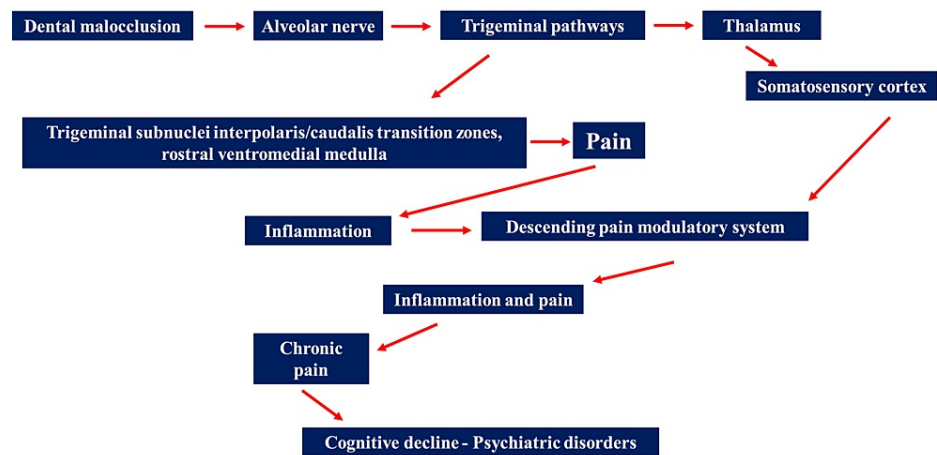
Dental malocclusion

Alveolar nerve

Trigeminal pathways

Thalamus

Somatosensory cortex

Trigeminal subnuclei interpolaris/caudalis transition zones, rostral ventromedial medulla

Pain

Inflammation

Descending pain modulatory system

Inflammation and pain

Chronic pain

Cognitive decline - Psychiatric disorders